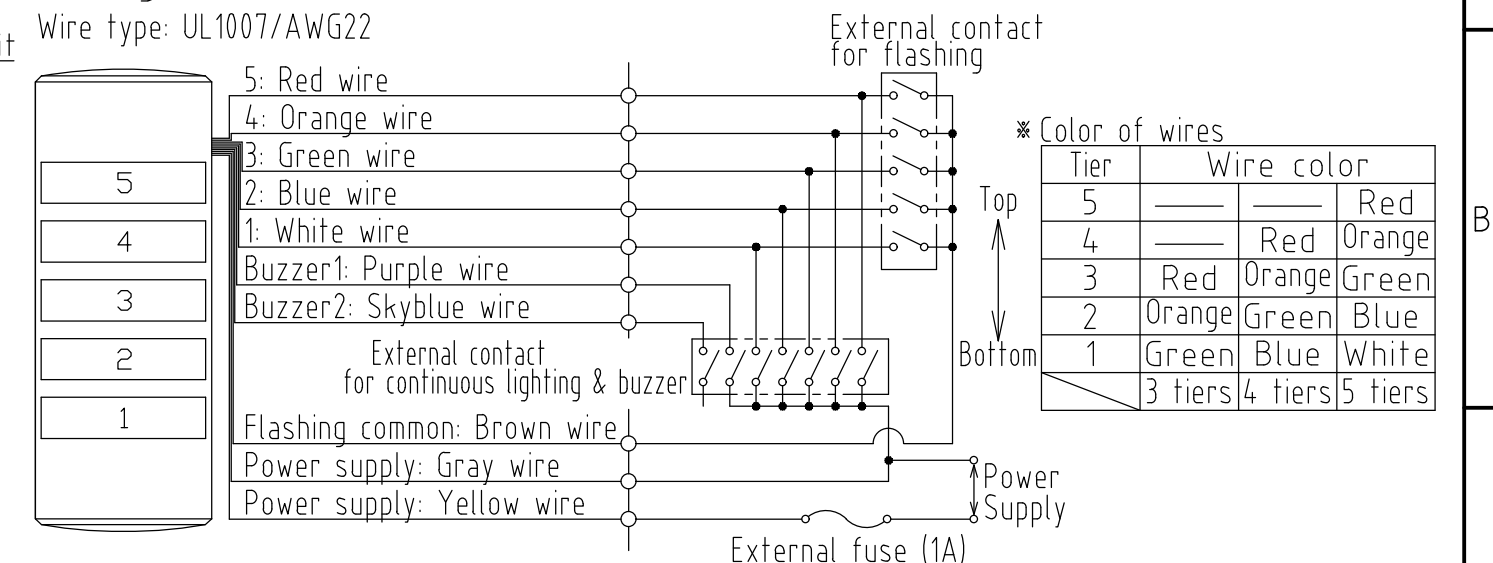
it Wire type: UL1007/AWG22

5
4
3
2
1

5: Red wire
4: Orange wire
3: Green wire
2: Blue wire
1: White wire
Buzzer1: Purple wire
Buzzer2: Skyblue wire

External contact for flashing

External contact for continuous lighting & buzzer

Flashing common: Brown wire
Power supply: Gray wire
Power supply: Yellow wire

Power Supply

External fuse (1A)

Top
Bottom

※ Color of wires

| Tier | Wire color | | |
|---|---|---|---|
| 5 | —— | —— | Red |
| 4 | —— | Red | Orange |
| 3 | Red | Orange | Green |
| 2 | Orange | Green | Blue |
| 1 | Green | Blue | White |
| | 3 tiers | 4 tiers | 5 tiers |

B